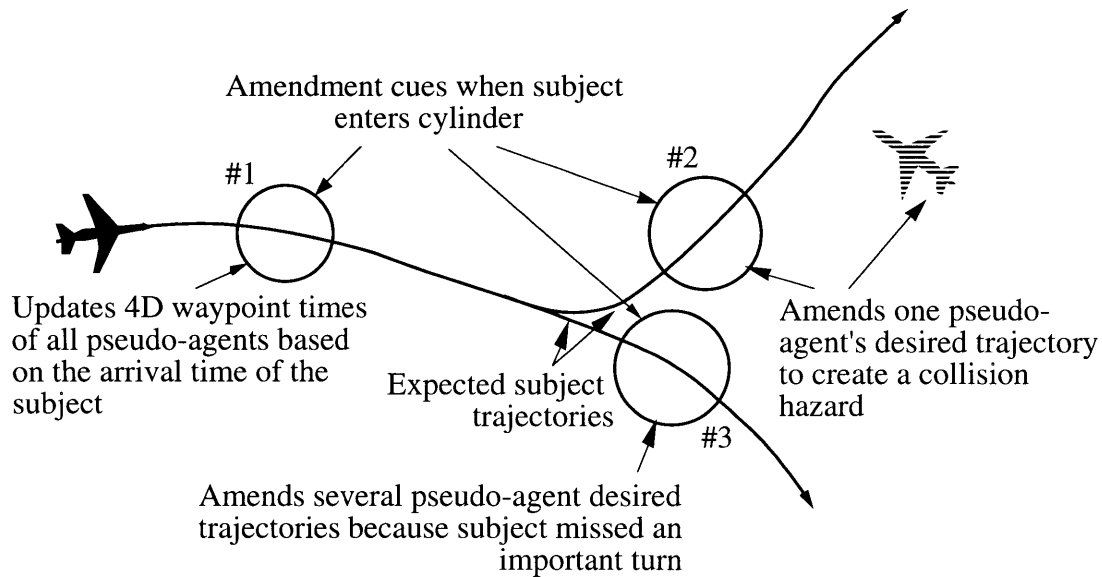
Amendment cues when subject enters cylinder

#1

#2

Updates 4D waypoint times of all pseudo-agents based on the arrival time of the subject

Amends one pseudo-agent's desired trajectory to create a collision hazard

Expected subject trajectories

#3

Amends several pseudo-agent desired trajectories because subject missed an important turn